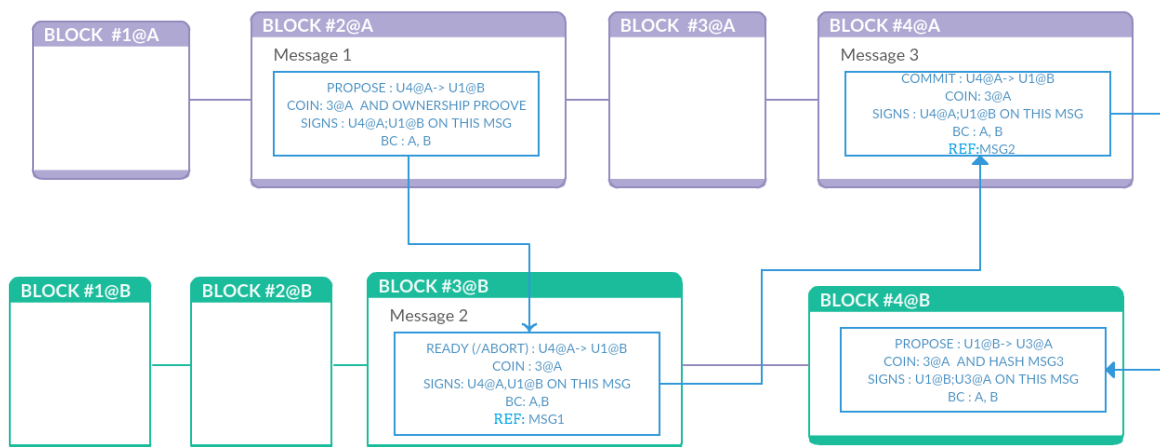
BLOCK #1@A

BLOCK #2@A
Message 1
PROPOSE : U4@A-> U1@B
COIN: 3@A AND OWNERSHIP PROOVE
SIGNS : U4@A;U1@B ON THIS MSG
BC : A, B

BLOCK #3@A

BLOCK #4@A
Message 3
COMMIT : U4@A-> U1@B
COIN: 3@A
SIGNS : U4@A;U1@B ON THIS MSG
BC : A, B
REF:MSG2

BLOCK #1@B

BLOCK #2@B

BLOCK #3@B
Message 2
READY (/ABORT) : U4@A-> U1@B
COIN : 3@A
SIGNS: U4@A,U1@B ON THIS MSG
BC: A,B
REF: MSG1

BLOCK #4@B
PROPOSE : U1@B-> U3@A
COIN: 3@A AND HASH MSG3
SIGNS : U1@B;U3@A ON THIS MSG
BC : A, B